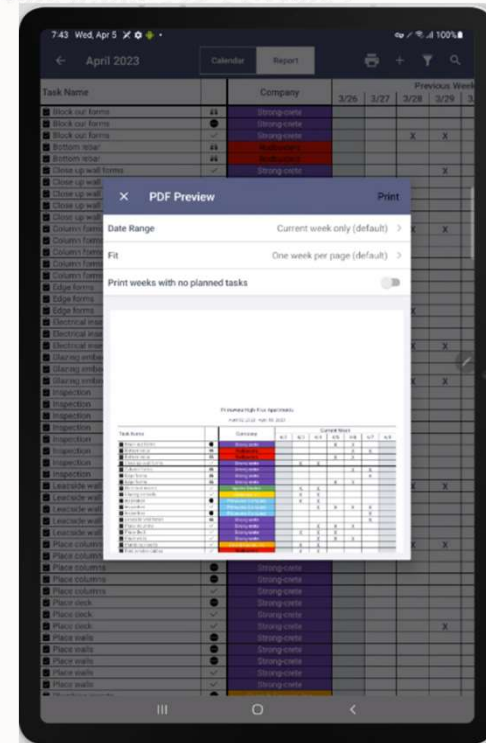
7:43 Wed, Apr 5

100%

April 2023

Calendar

Report

Task Name

Company

Previous Week

3/26 | 3/27 | 3/28 | 3/29

Block out forms
Block out forms
Block out forms
Bottom rebar
Bottom rebar
Close up wall forms
Close up wall
Close up wall
Close up wall
Close up wall
Column forms
Column forms
Column forms
Column forms
Column forms
Edge forms
Edge forms
Edge forms
Electrical ins
Electrical ins
Electrical ins
Glazing embe
Glazing embe
Glazing embe
Inspection
Inspection
Inspection
Inspection
Inspection
Inspection
Inspection
Leaside wall
Leaside wall
Leaside wall
Leaside wall
Leaside wall
Place column
Place columns
Place columns
Place columns
Place deck
Place deck
Place deck
Place walls
Place walls
Place walls
Place walls
Place walls

Strong-crete
Strong-crete
Strong-crete
Strong-crete
Strong-crete
Strong-crete
Strong-crete
Strong-crete
Strong-crete
Strong-crete
Strong-crete
Strong-crete
Strong-crete
Strong-crete
Strong-crete

X X X X X X X X X X X X X X

× PDF Preview

Print

Date Range

Current week only (default) >

Fit

One week per page (default) >

Print weeks with no planned tasks

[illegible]